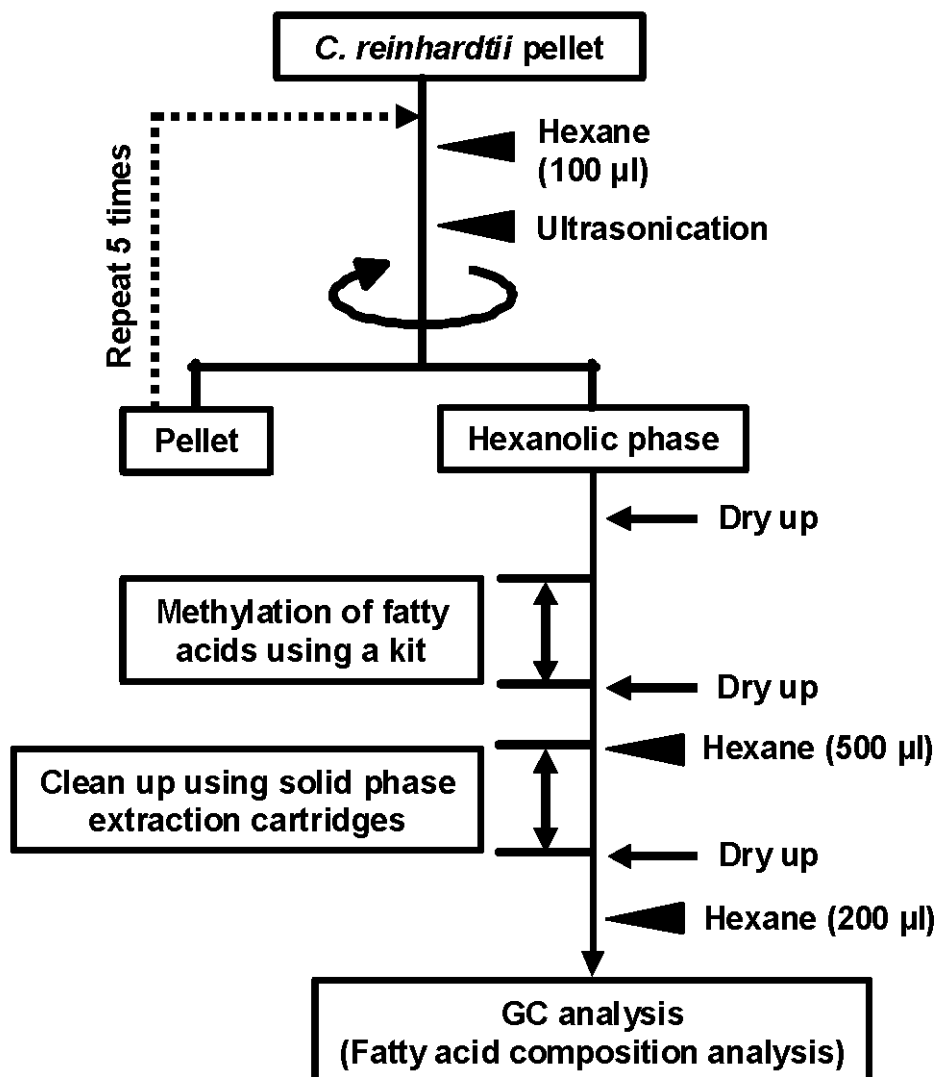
C. reinhardtii pellet

Repeat 5 times

Hexane (100 µl)

Ultrasonication

Pellet

Hexanolic phase

Dry up

Methylation of fatty acids using a kit

Dry up

Hexane (500 µl)

Clean up using solid phase extraction cartridges

Dry up

Hexane (200 µl)

GC analysis (Fatty acid composition analysis)